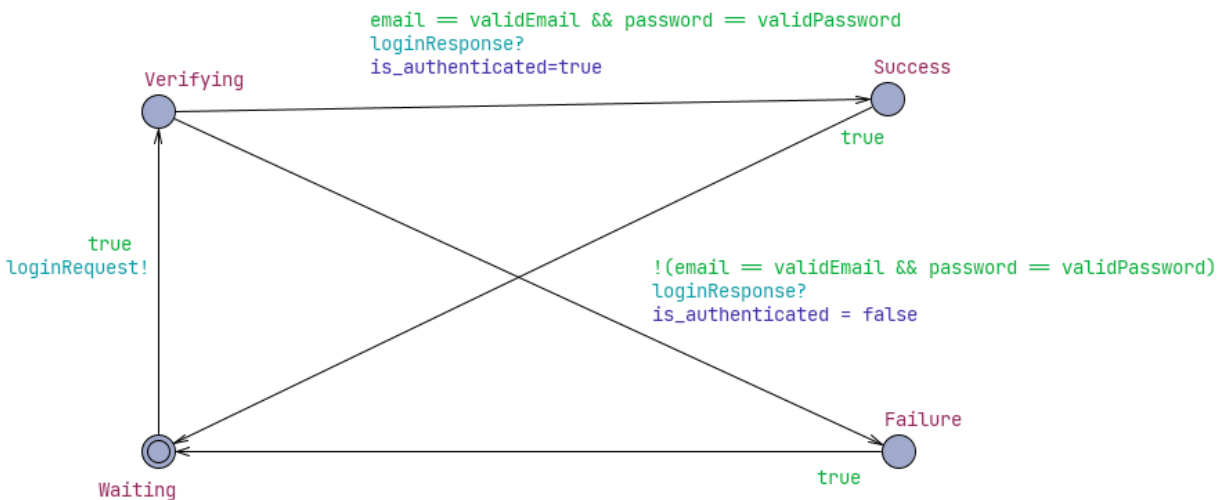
email == validEmail && password == validPassword
loginResponse?
is_authenticated=true

Verifying

Success

true

true
loginRequest!

!(email == validEmail && password == validPassword)
loginResponse?
is_authenticated = false

Failure

Waiting

true